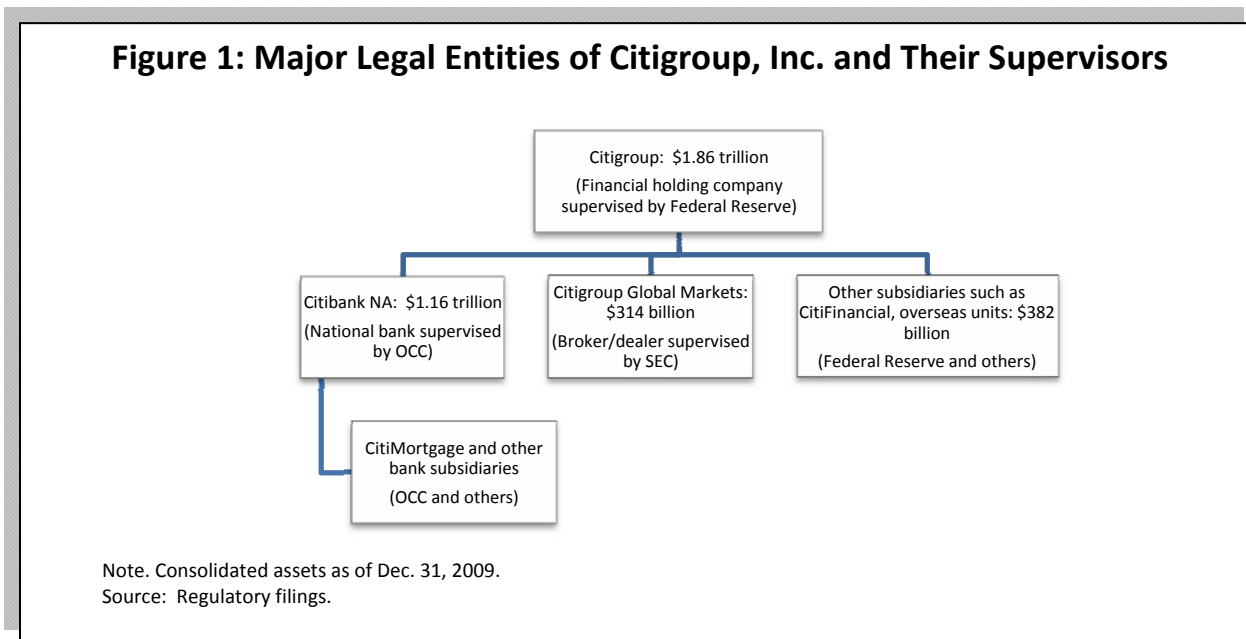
Figure 1: Major Legal Entities of Citigroup, Inc. and Their Supervisors

Citigroup: $1.86 trillion
(Financial holding company supervised by Federal Reserve)

Citibank NA: $1.16 trillion
(National bank supervised by OCC)

Citigroup Global Markets: $314 billion
(Broker/dealer supervised by SEC)

Other subsidiaries such as CitiFinancial, overseas units: $382 billion
(Federal Reserve and others)

CitiMortgage and other bank subsidiaries
(OCC and others)

Note. Consolidated assets as of Dec. 31, 2009.
Source: Regulatory filings.